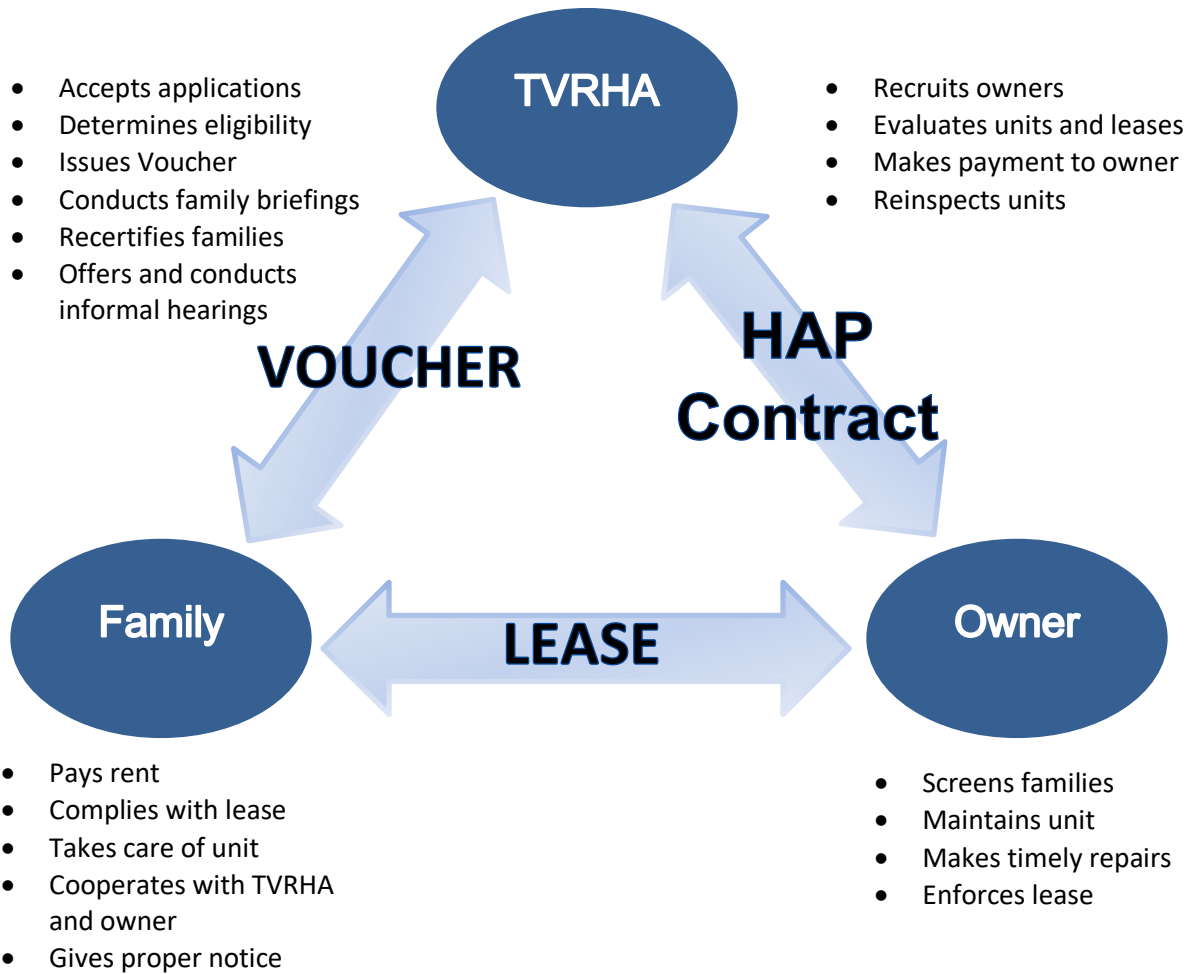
TVRHA

- Accepts applications
- Determines eligibility
- Issues Voucher
- Conducts family briefings
- Recertifies families
- Offers and conducts informal hearings

- Recruits owners
- Evaluates units and leases
- Makes payment to owner
- Reinspects units

VOUCHER

HAP Contract

Family

LEASE

Owner

- Pays rent
- Complies with lease
- Takes care of unit
- Cooperates with TVRHA and owner
- Gives proper notice

- Screens families
- Maintains unit
- Makes timely repairs
- Enforces lease